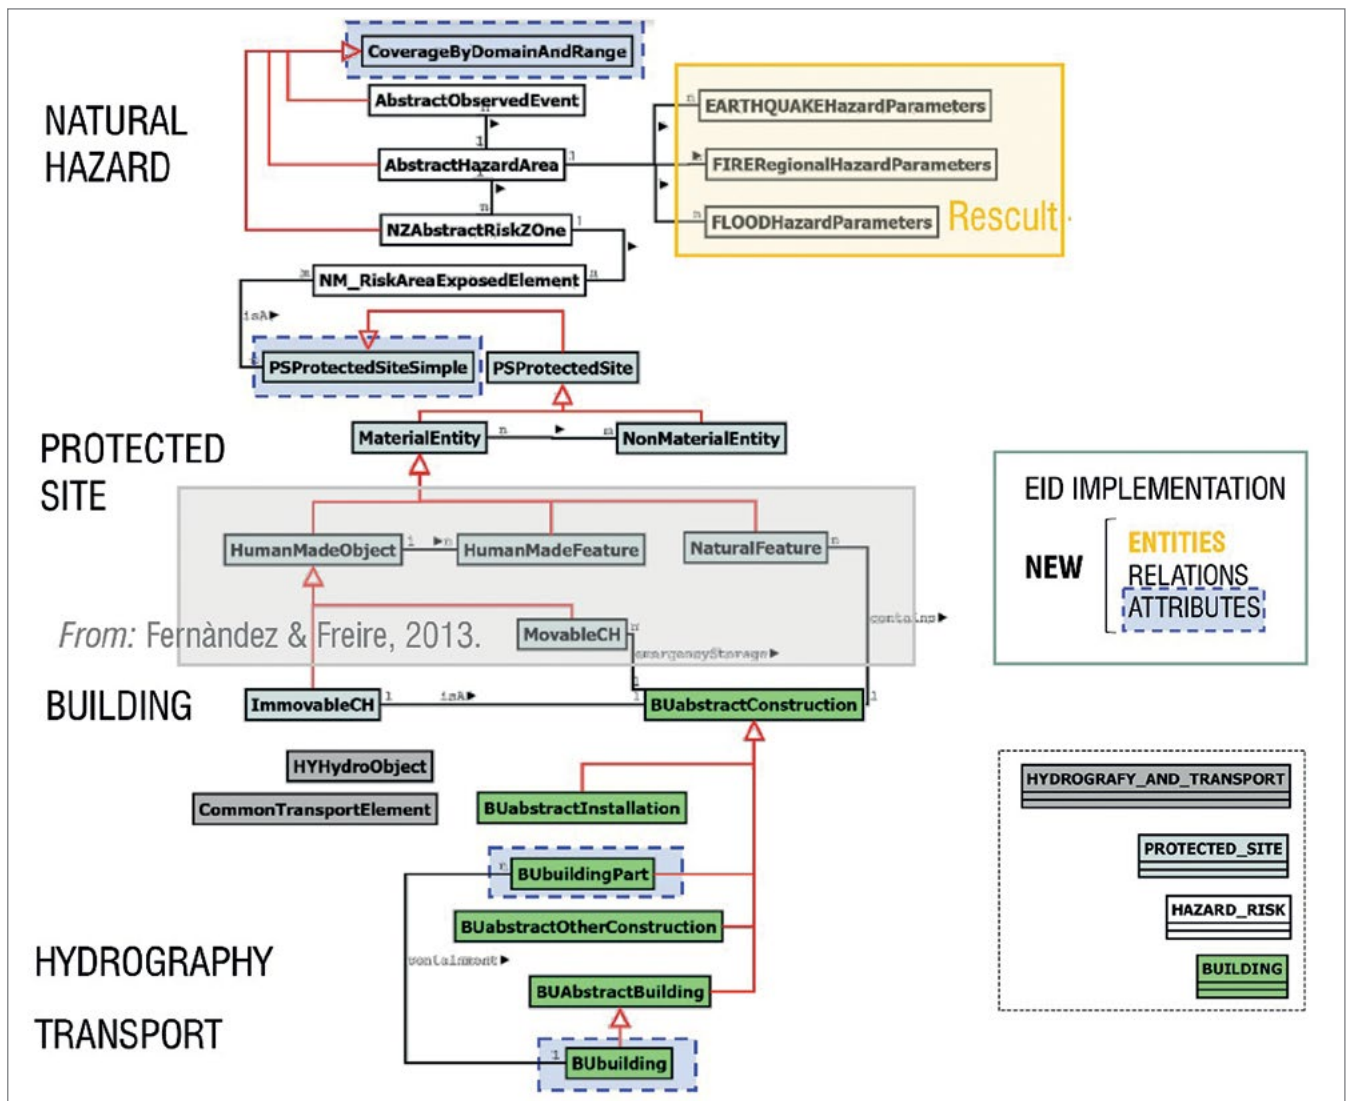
NATURAL HAZARD

CoverageByDomainAndRange

AbstractObservedEvent

AbstractHazardArea

NZAbstractRiskZOne

NM_RiskAreaExposedElement

EARTHQUAKEHazardParameters

FIRERegionalHazardParameters

FLOODHazardParameters

Rescult

isA▶

PSProtectedSiteSimple

PSProtectedSite

PROTECTED SITE

MaterialEntity

NonMaterialEntity

HumanMadeObject

HumanMadeFeature

NaturalFeature

MovableCH

From: Fernàndez & Freire, 2013.

contains▶

emergencyStorage▶

BUILDING

ImmovableCH

isA▶

BUabstractConstruction

EID IMPLEMENTATION

NEW

ENTITIES

RELATIONS

ATTRIBUTES

HYHydroObject

CommonTransportElement

BUabstractInstallation

BUbuildingPart

BUabstractOtherConstruction

containment▶

BUAbstractBuilding

BUbuilding

HYDROGRAPHY

TRANSPORT

HYDROGRAFY_AND_TRANSPORT

PROTECTED_SITE

HAZARD_RISK

BUILDING